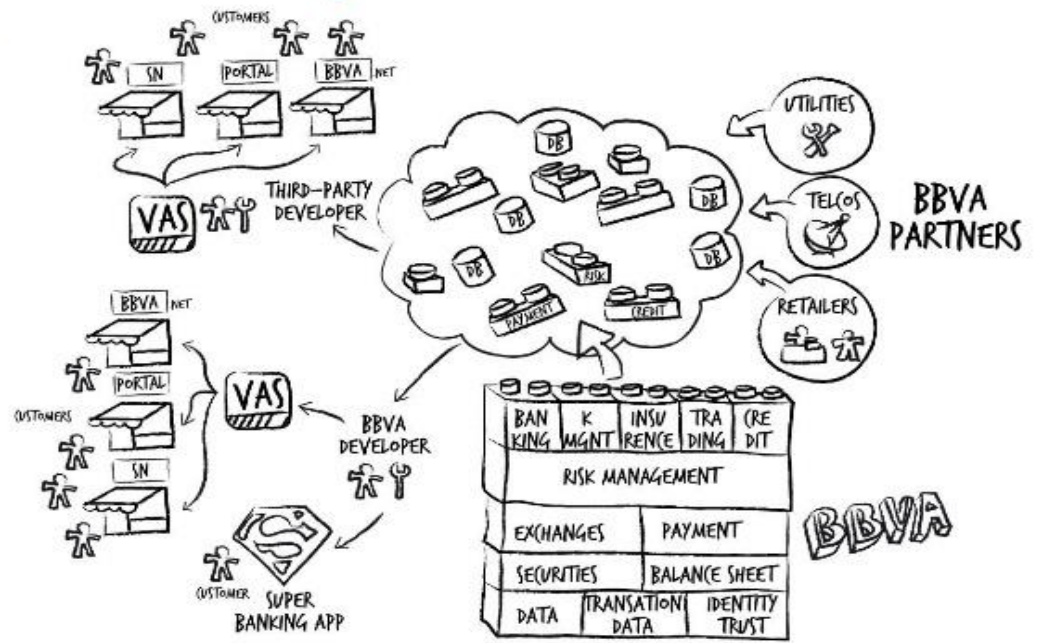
CUSTOMERS

SN

PORTAL

BBVA NET

VAS

THIRD-PARTY DEVELOPER

DB

DB

DB

DB

DB

DB

RISK

PAYMENT

CREDIT

UTILITIES

TELCOS

RETAILERS

BBVA PARTNERS

BBVA NET

PORTAL

CUSTOMERS

SN

VAS

BBVA DEVELOPER

CUSTOMER

SUPER BANKING APP

| BAN KING | K MGNT | INSU RENCE | TRA DING | CRE DIT |
|---|---|---|---|---|

RISK MANAGEMENT

| EXCHANGES | PAYMENT |
|---|---|
| SECURITIES | BALANCE SHEET |

| DATA | TRANSATION DATA | IDENTITY TRUST |
|---|---|---|

BBVA